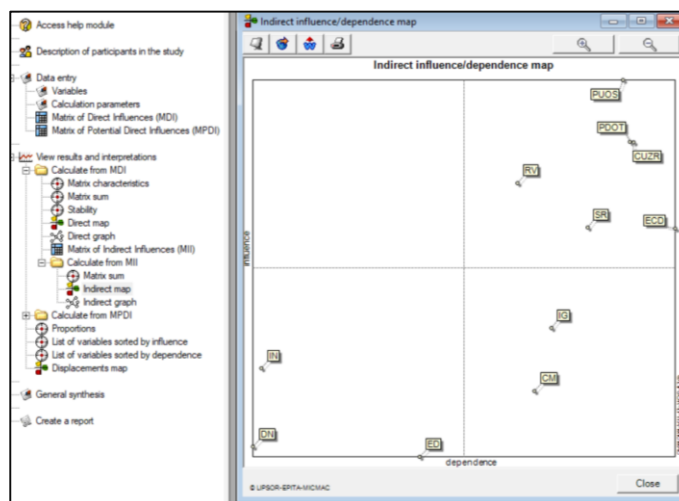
Access help module
Description of participants in the study
Data entry
Variables
Calculation parameters
Matrix of Direct Influences (MDI)
Matrix of Potential Direct Influences (MPDI)
View results and interpretations
Calculate from MDI
Matrix characteristics
Matrix sum
Stability
Direct map
Direct graph
Matrix of Indirect Influences (MII)
Calculate from MII
Matrix sum
Indirect map
Indirect graph
Calculate from MPDI
Proportions
List of variables sorted by influence
List of variables sorted by dependence
Displacements map
General synthesis
Create a report

Indirect influence/dependence map

Indirect influence/dependence map
influence
PUOS
PDOT
CUZR
RV
SR
ECO
IG
CM
IN
DN
ED
dependence
© LIPSOR-EPITA-MICMAC
Close